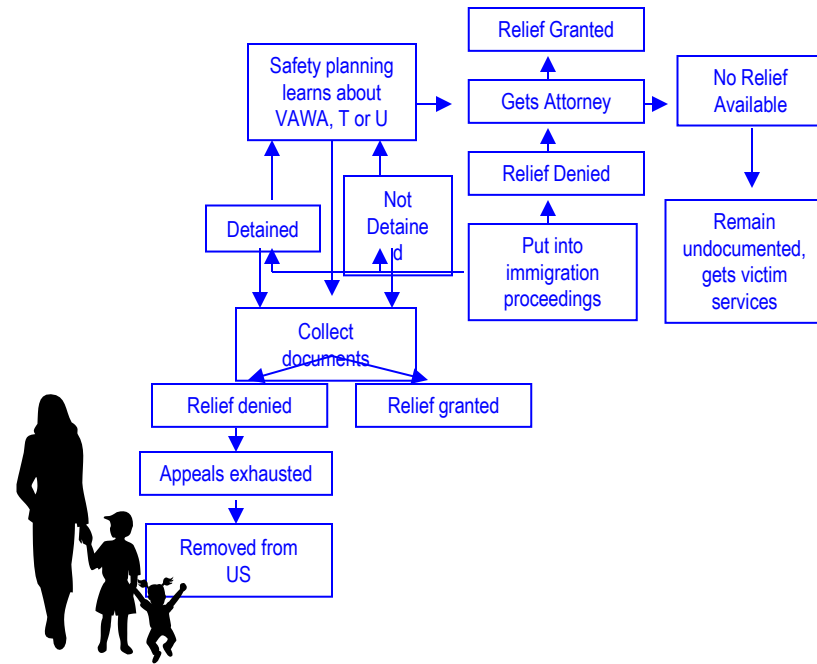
Relief Granted

Safety planning learns about VAWA, T or U

Gets Attorney

No Relief Available

Relief Denied

Detained

Not Detained

Put into immigration proceedings

Remain undocumented, gets victim services

Collect documents

Relief denied

Relief granted

Appeals exhausted

Removed from US